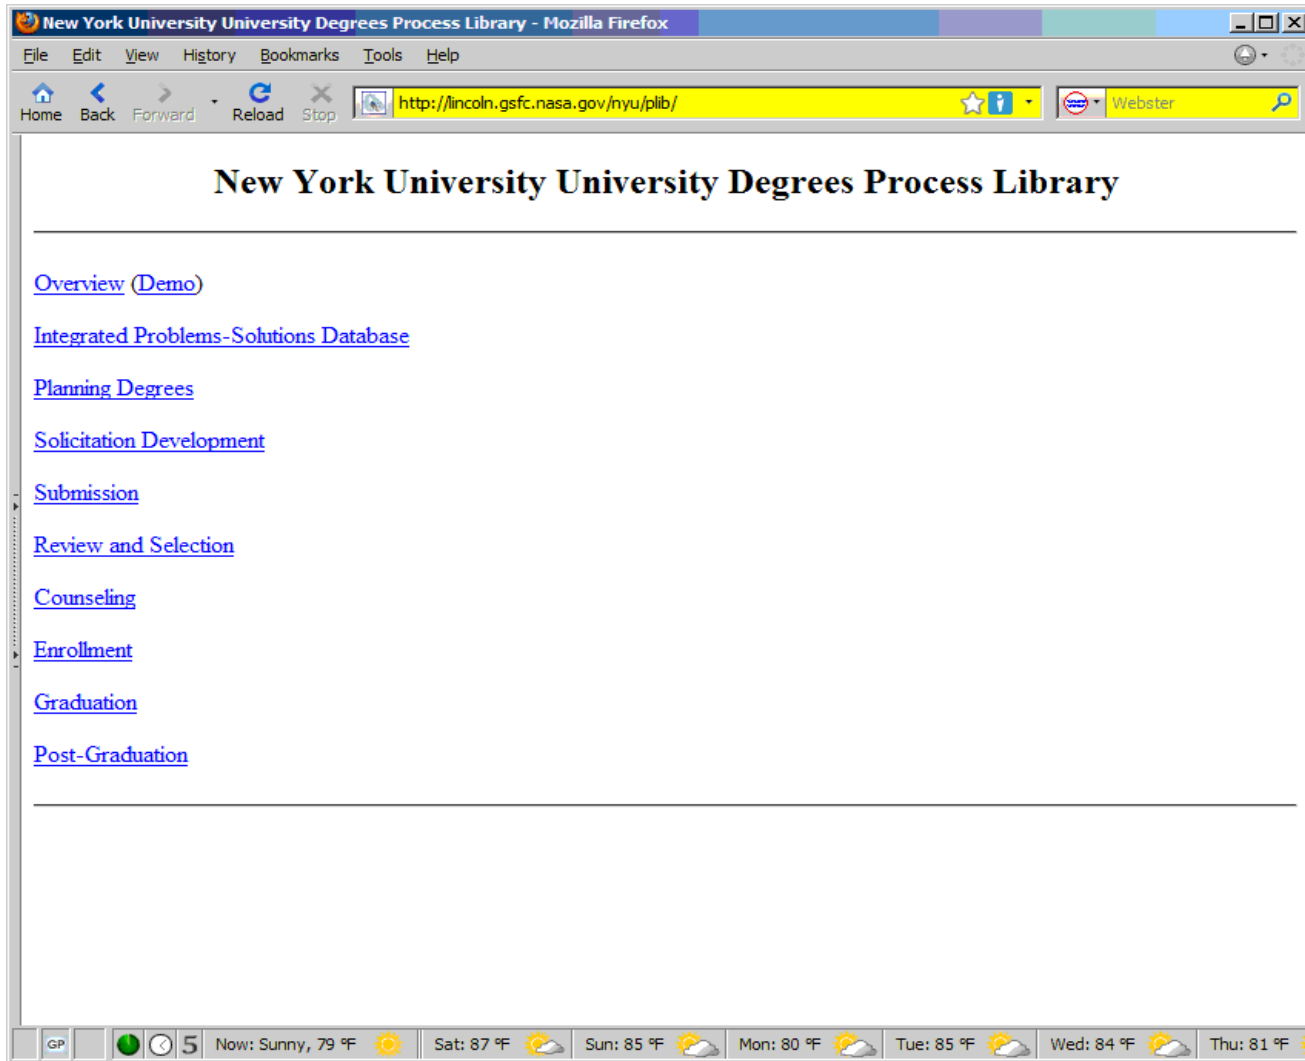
New York University University Degrees Process Library - Mozilla Firefox

File Edit View History Bookmarks Tools Help

Home Back Forward Reload Stop http://lincoln.gsfc.nasa.gov/nyu/plib/ Webster

New York University University Degrees Process Library

Overview (Demo)

Integrated Problems-Solutions Database

Planning Degrees

Solicitation Development

Submission

Review and Selection

Counseling

Enrollment

Graduation

Post-Graduation

GP 5 Now: Sunny, 79 °F Sat: 87 °F Sun: 85 °F Mon: 80 °F Tue: 85 °F Wed: 84 °F Thu: 81 °F